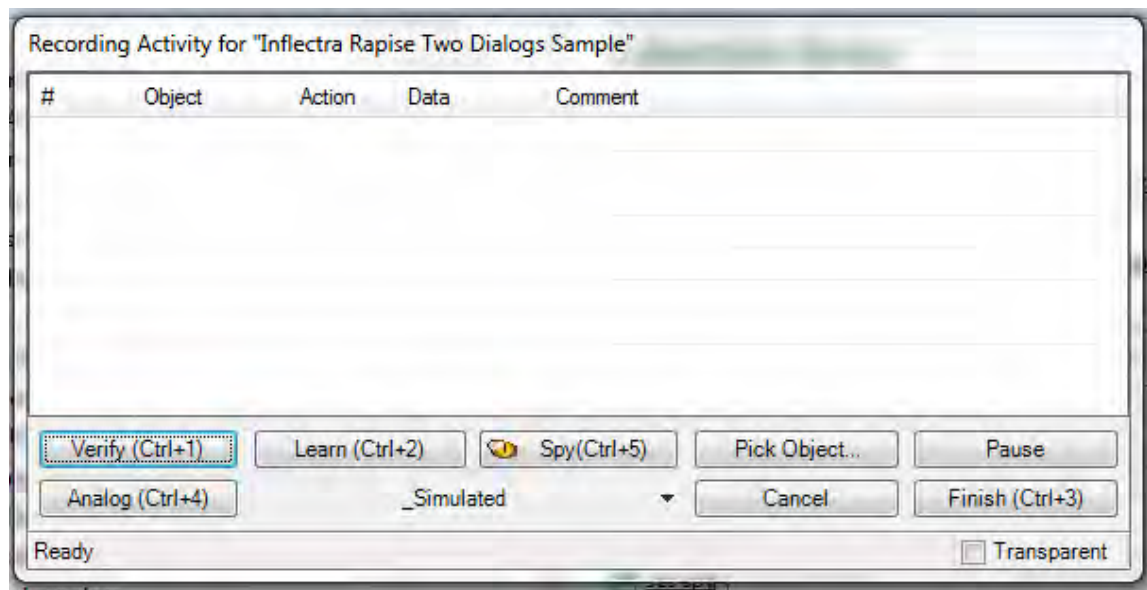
Recording Activity for "Inflectra Rapise Two Dialogs Sample"

| # | Object | Action | Data | Comment |
|---|---|---|---|---|

Verify (Ctrl+1)
Learn (Ctrl+2)
Spy(Ctrl+5)
Pick Object...
Pause
Analog (Ctrl+4)
_Simulated
Cancel
Finish (Ctrl+3)
Ready
Transparent